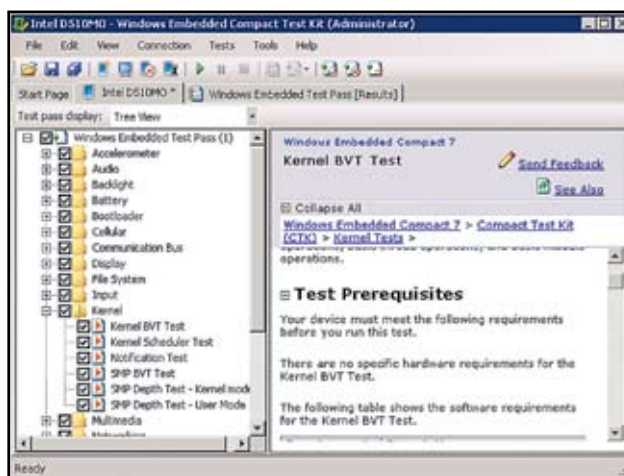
Intel DS10MO - Windows Embedded Compact Test Kit (Administrator)

File Edit View Connection Tests Tools Help

Start Page | Intel DS10MO * | Windows Embedded Test Pass [Results]

Test pass display: Tree View

Windows Embedded Test Pass (1)
Accelerometer
Audio
Backlight
Battery
Bootloader
Cellular
Communication Bus
Display
File System
Input
Kernel
Kernel BVT Test
Kernel Scheduler Test
Notification Test
SMP BVT Test
SMP Depth Test - Kernel mode
SMP Depth Test - User Mode
Multimedia
Networking

Windows Embedded Compact 7

Kernel BVT Test

Send Feedback

See Also

Collapse All

Windows Embedded Compact 7 > Compact Test Kit (CTK) > Kernel Tests >

operations.

Test Prerequisites

Your device must meet the following requirements before you run this test.

There are no specific hardware requirements for the Kernel BVT Test.

The following table shows the software requirements for the Kernel BVT Test.

Ready